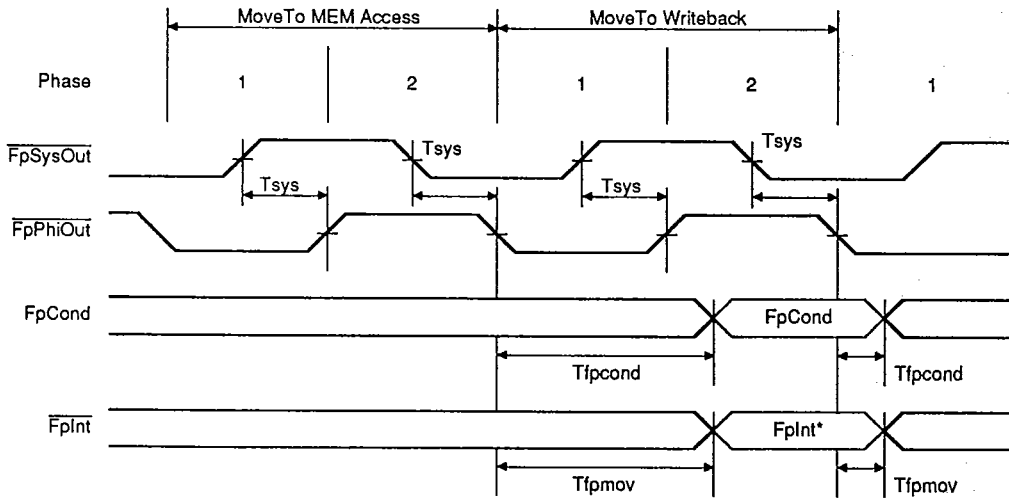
MoveTo MEM Access

MoveTo Writeback

Phase

1

2

1

2

1

$\overline{\text{FpSysOut}}$

Tsys

Tsys

Tsys

Tsys

$\overline{\text{FpPhiOut}}$

FpCond

FpCond

Tfpcond

Tfpcond

$\overline{\text{FpInt}}$

FpInt*

Tfpmov

Tfpmov